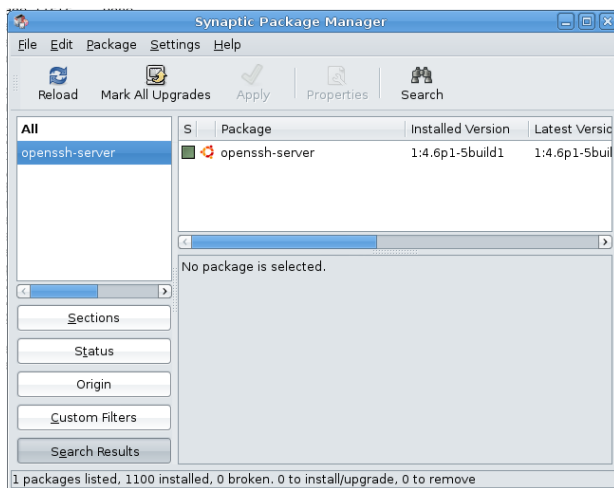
Synaptic Package Manager

File Edit Package Settings Help

Reload Mark All Upgrades Apply Properties Search

All

openssh-server

| S | Package | Installed Version | Latest Versic |
|---|---|---|---|
| | openssh-server | 1:4.6p1-5build1 | 1:4.6p1-5buil |

No package is selected.

Sections

Status

Origin

Custom Filters

Search Results

1 packages listed, 1100 installed, 0 broken. 0 to install/upgrade, 0 to remove